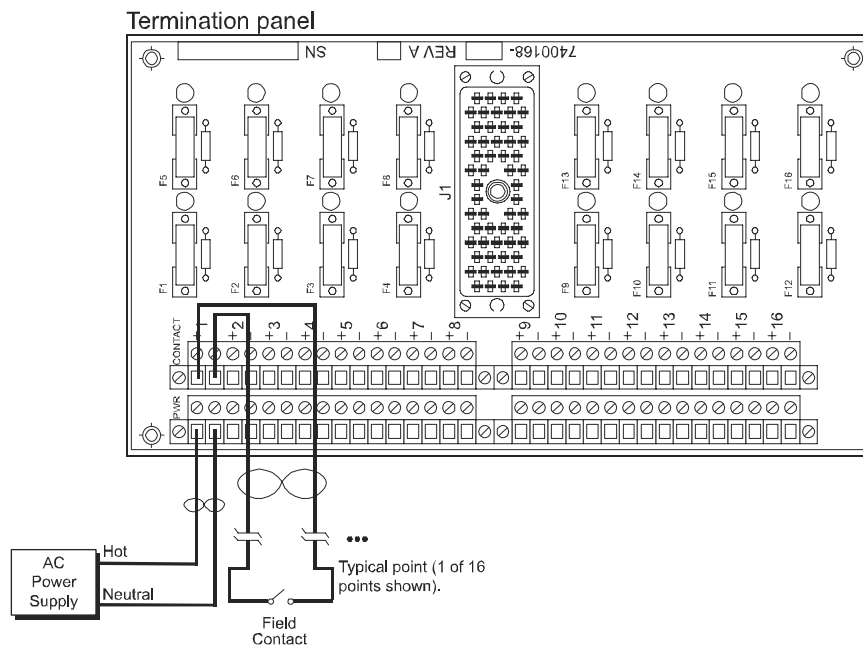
Termination panel

SN
REV A
-7400168

J1

F5 F6 F7 F8 F13 F14 F15 F16

F1 F2 F3 F4 F9 F10 F11 F12

CONTACT
+1- +2- +3- +4- +5- +6- +7- +8- +9- +10- +11- +12- +13- +14- +15- +16-

PWR

AC Power Supply

Hot

Neutral

•••

Typical point (1 of 16 points shown).

Field Contact